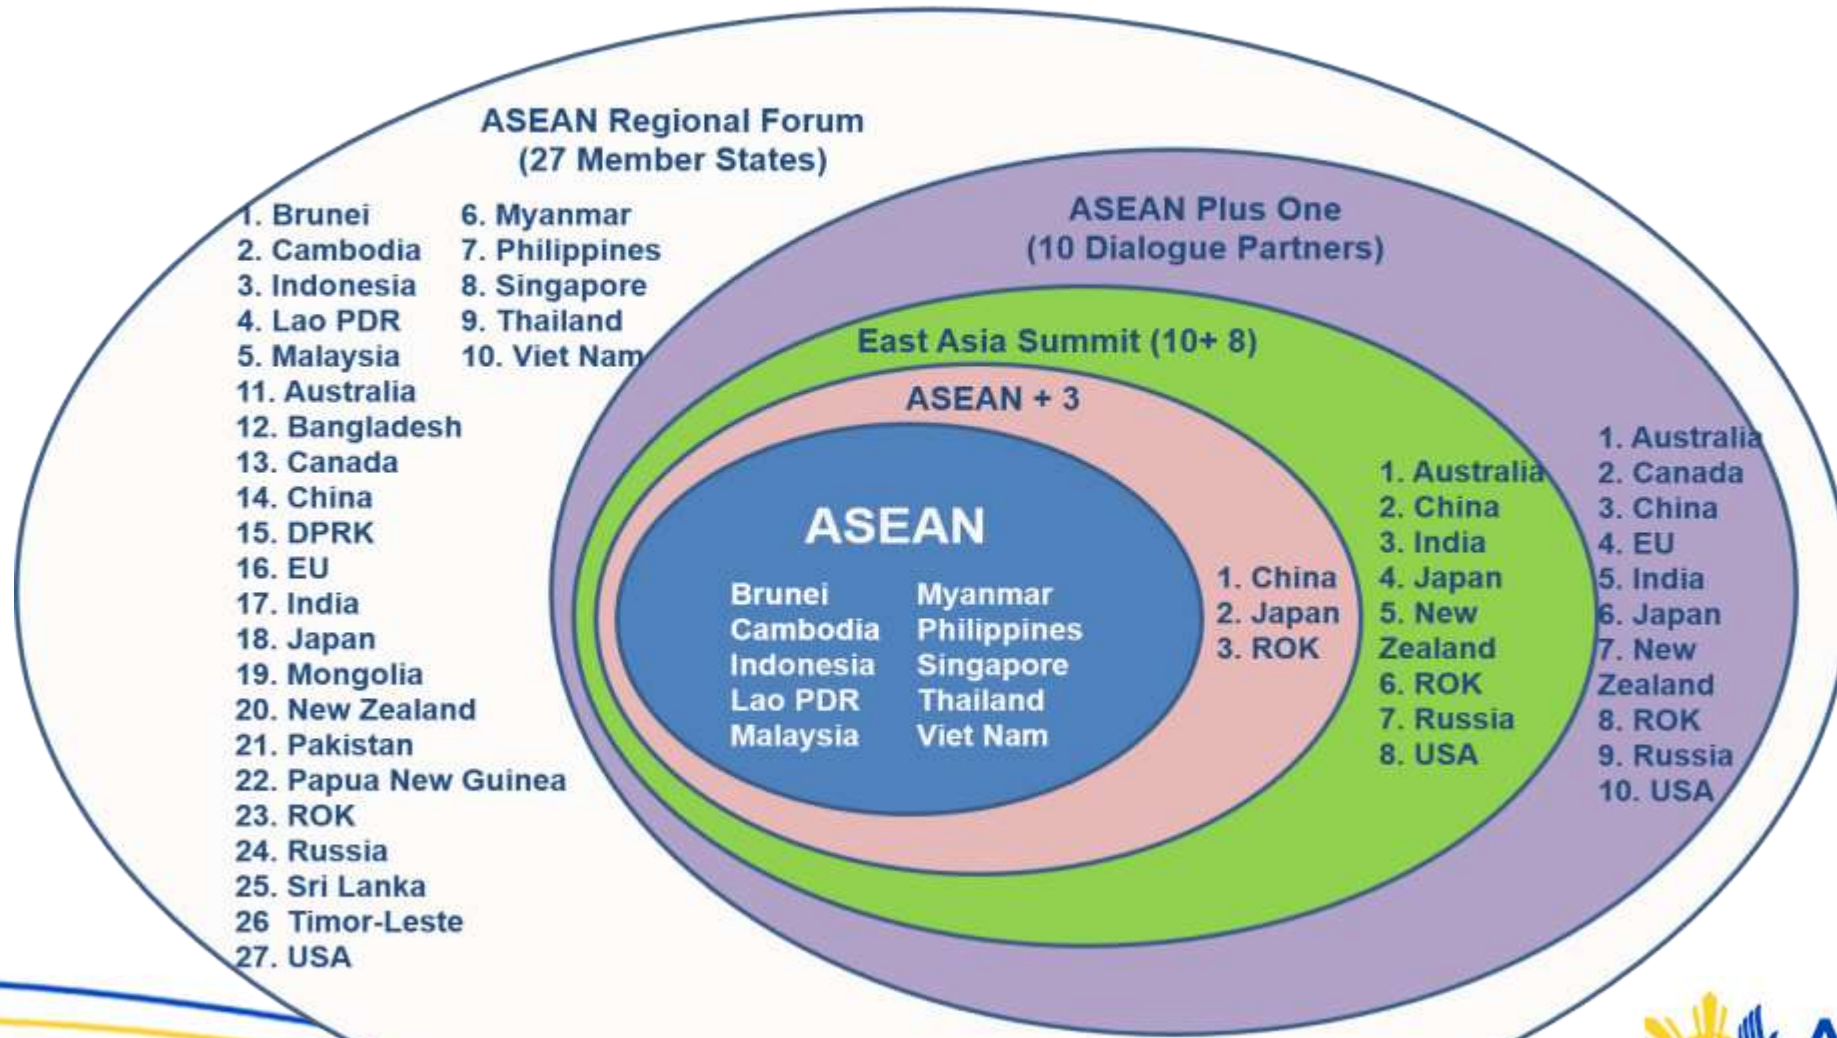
ASEAN Regional Forum
(27 Member States)

1. Brunei
2. Cambodia
3. Indonesia
4. Lao PDR
5. Malaysia

6. Myanmar
7. Philippines
8. Singapore
9. Thailand
10. Viet Nam

11. Australia
12. Bangladesh
13. Canada
14. China
15. DPRK
16. EU
17. India
18. Japan
19. Mongolia
20. New Zealand
21. Pakistan
22. Papua New Guinea
23. ROK
24. Russia
25. Sri Lanka
26 Timor-Leste
27. USA

ASEAN Plus One
(10 Dialogue Partners)

East Asia Summit (10+ 8)

ASEAN + 3

ASEAN

Brunei
Cambodia
Indonesia
Lao PDR
Malaysia

Myanmar
Philippines
Singapore
Thailand
Viet Nam

1. China
2. Japan
3. ROK

1. Australia
2. China
3. India
4. Japan
5. New Zealand
6. ROK
7. Russia
8. USA

1. Australia
2. Canada
3. China
4. EU
5. India
6. Japan
7. New Zealand
8. ROK
9. Russia
10. USA